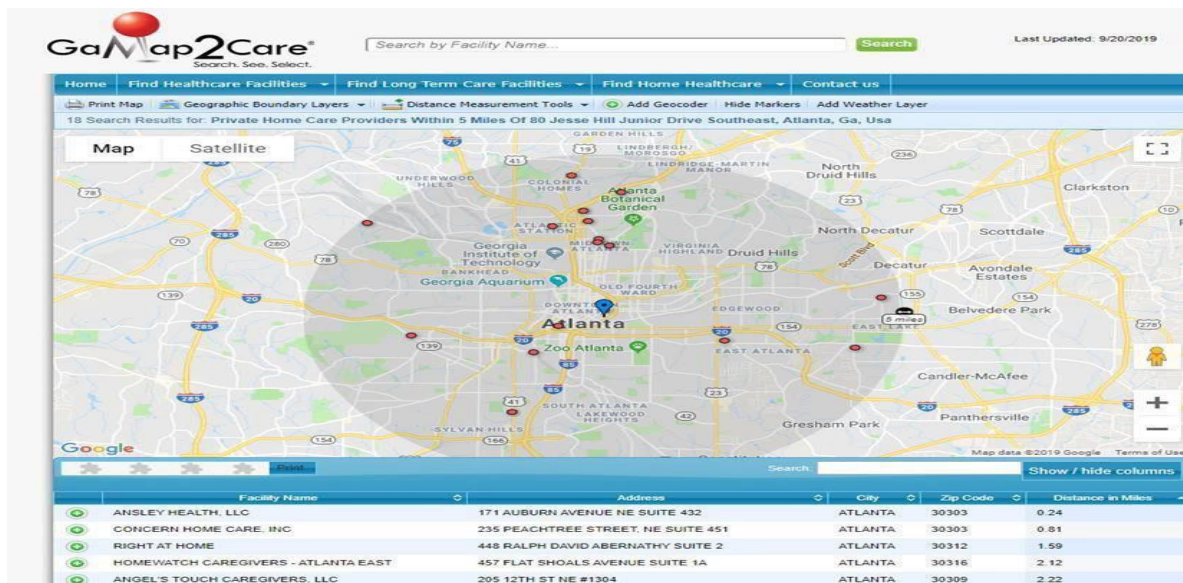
GaMap2Care®
Search. See. Select.

Search by Facility Name...

Search

Last Updated: 9/20/2019

Home | Find Healthcare Facilities | Find Long Term Care Facilities | Find Home Healthcare | Contact us

Print Map | Geographic Boundary Layers | Distance Measurement Tools | Add Geocoder | Hide Markers | Add Weather Layer

18 Search Results for: Private Home Care Providers Within 5 Miles Of 80 Jesse Hill Junior Drive Southeast, Atlanta, Ga, Usa

Map | Satellite

GARDEN HILLS
LINDBERGH/MOROSGO
LINDRIDGE-MARTIN MANOR
North Druid Hills
Clarkston
UNDERWOOD HILLS
COLONIAL HOMES
Atlanta Botanical Garden
ATLANTIC STATION
MIDTOWN ATLANTA
North Decatur
Scottdale
Georgia Institute of Technology
VIRGINIA HIGHLAND
Druid Hills
BANKHEAD
Decatur
Avondale Estates
Georgia Aquarium
OLD FOURTH WARD
DOWNTOWN ATLANTA
EDGEWOOD
Belvedere Park
Atlanta
5 miles
EAST LAKE
Zoo Atlanta
EAST ATLANTA
Candler-McAfee
SOUTH ATLANTA
LAKEWOOD HEIGHTS
Panthersville
SYLVAN HILLS
Gresham Park
Google
Map data ©2019 Google Terms of Use

Print

Search:

Show / hide columns

| | Facility Name | Address | City | Zip Code | Distance in Miles |
|---|---|---|---|---|---|
| | ANSLEY HEALTH, LLC | 171 AUBURN AVENUE NE SUITE 432 | ATLANTA | 30303 | 0.24 |
| | CONCERN HOME CARE, INC | 235 PEACHTREE STREET, NE SUITE 451 | ATLANTA | 30303 | 0.81 |
| | RIGHT AT HOME | 448 RALPH DAVID ABERNATHY SUITE 2 | ATLANTA | 30312 | 1.59 |
| | HOMEWATCH CAREGIVERS - ATLANTA EAST | 457 FLAT SHOALS AVENUE SUITE 1A | ATLANTA | 30316 | 2.12 |
| | ANGEL'S TOUCH CAREGIVERS, LLC | 205 12TH ST NE #1304 | ATLANTA | 30309 | 2.22 |